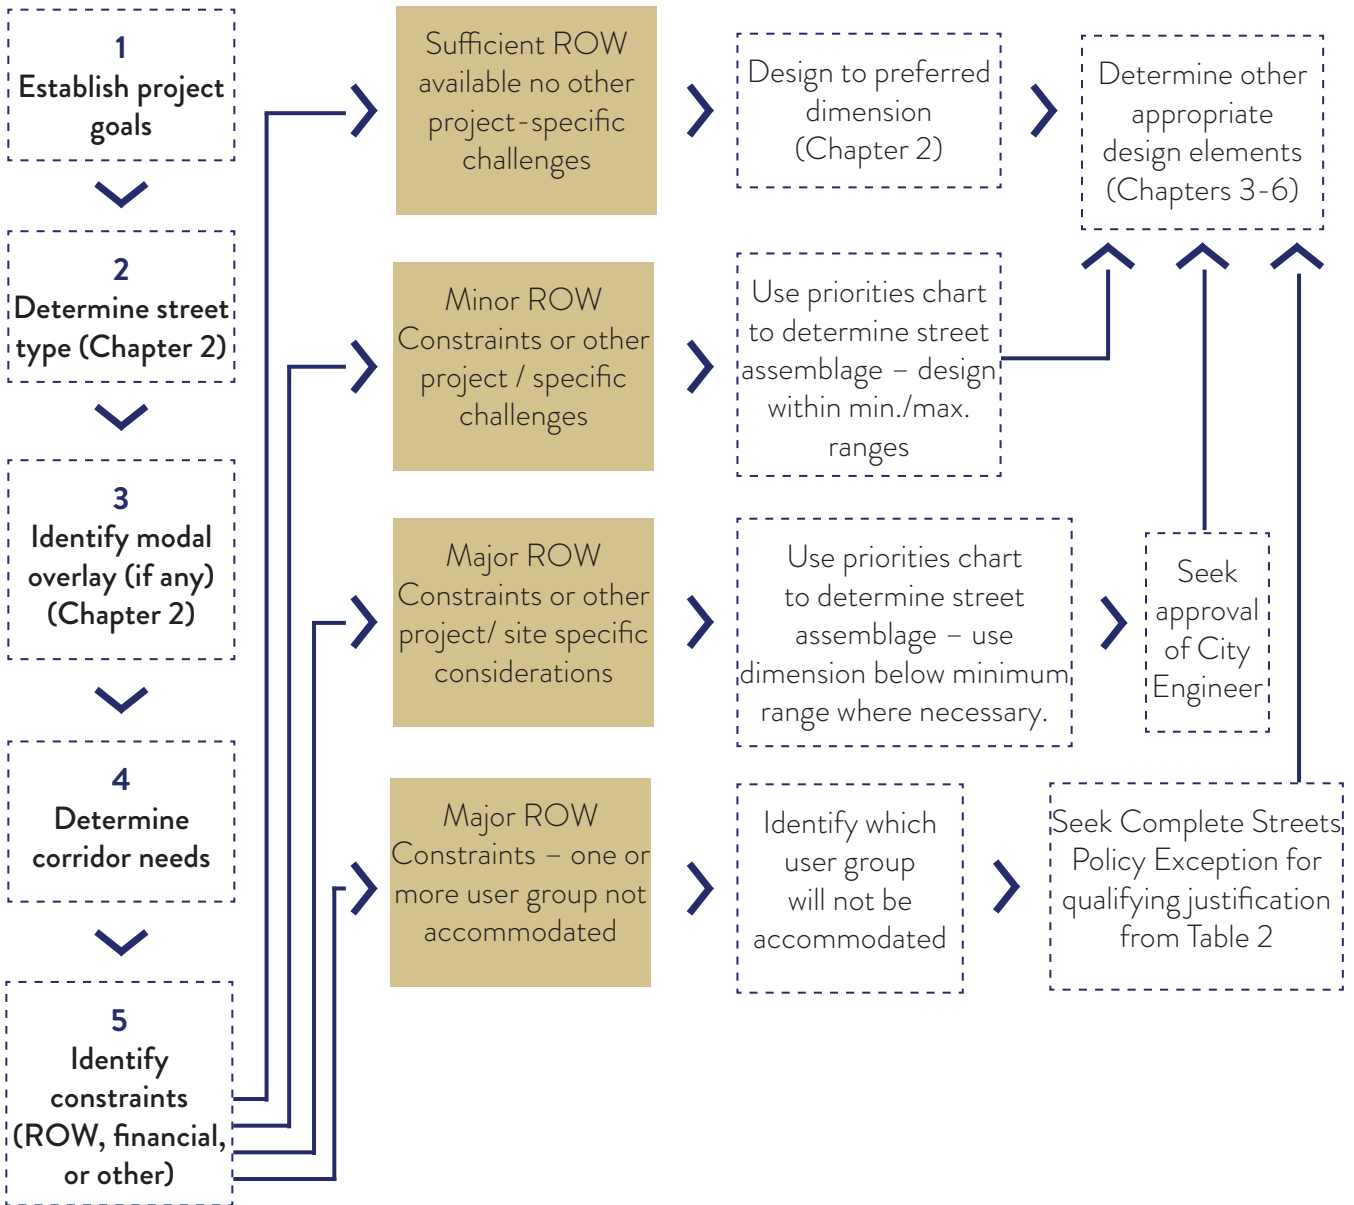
1
Establish project goals

2
Determine street type (Chapter 2)

3
Identify modal overlay (if any) (Chapter 2)

4
Determine corridor needs

5
Identify constraints (ROW, financial, or other)

Sufficient ROW available no other project-specific challenges

Design to preferred dimension (Chapter 2)

Determine other appropriate design elements (Chapters 3-6)

Minor ROW Constraints or other project / specific challenges

Use priorities chart to determine street assemblage – design within min./max. ranges

Major ROW Constraints or other project/ site specific considerations

Use priorities chart to determine street assemblage – use dimension below minimum range where necessary.

Seek approval of City Engineer

Major ROW Constraints – one or more user group not accommodated

Identify which user group will not be accommodated

Seek Complete Streets Policy Exception for qualifying justification from Table 2